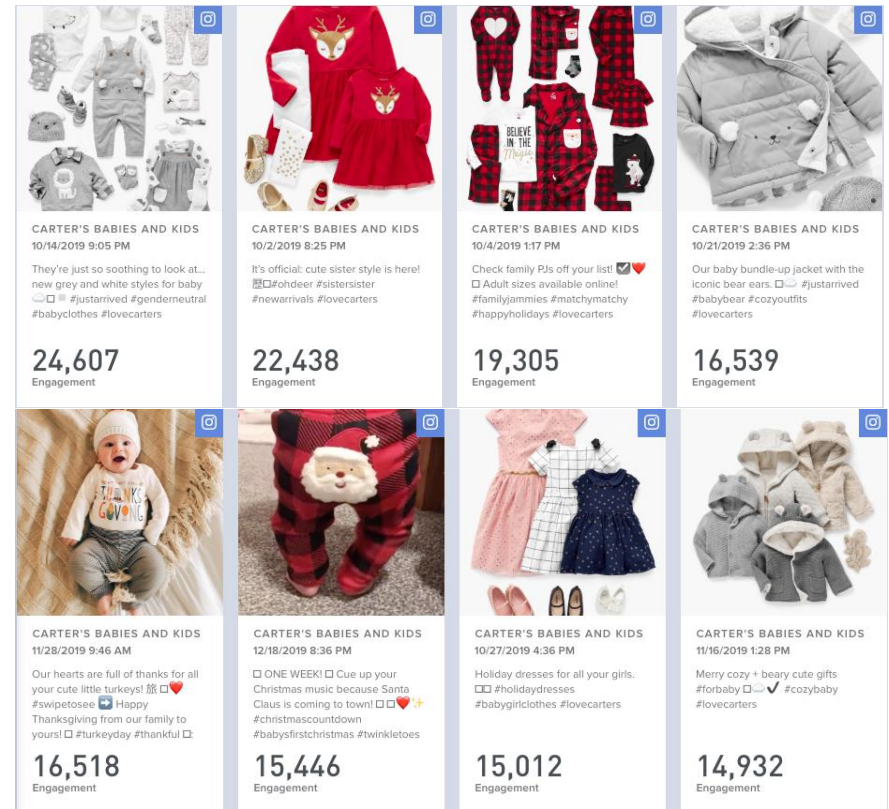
CARTER'S BABIES AND KIDS
10/14/2019 9:05 PM
They're just so soothing to look at... new grey and white styles for baby ☁️◻️◽ #justarrived #genderneutral #babyclothes #lovecarters
24,607
Engagement

CARTER'S BABIES AND KIDS
10/2/2019 8:25 PM
It's official: cute sister style is here! 歷◻️#ohdeer #sistersister #newarrivals #lovecarters
22,438
Engagement

CARTER'S BABIES AND KIDS
10/4/2019 1:17 PM
Check family PJs off your list! ☑️❤️ ◻️ Adult sizes available online! #familyjammies #matchymatchy #happyholidays #lovecarters
19,305
Engagement

CARTER'S BABIES AND KIDS
10/21/2019 2:36 PM
Our baby bundle-up jacket with the iconic bear ears. ◻️☁️ #justarrived #babybear #cozyoutfits #lovecarters
16,539
Engagement

CARTER'S BABIES AND KIDS
11/28/2019 9:46 AM
Our hearts are full of thanks for all your cute little turkeys! 旅◻️❤️ #swipetosee ➡️ Happy Thanksgiving from our family to yours! ◻️ #turkeyday #thankful ◻️:
16,518
Engagement

CARTER'S BABIES AND KIDS
12/18/2019 8:36 PM
◻️ ONE WEEK! ◻️ Cue up your Christmas music because Santa Claus is coming to town! ◻️◻️❤️✨ #christmascountdown #babysfirstchristmas #twinkletoes
15,446
Engagement

CARTER'S BABIES AND KIDS
10/27/2019 4:36 PM
Holiday dresses for all your girls. ◻️◻️ #holidaydresses #babygirlclothes #lovecarters
15,012
Engagement

CARTER'S BABIES AND KIDS
11/16/2019 1:22 PM
Merry cozy + beary cute gifts #forbaby ◻️☁️✔️ #cozybaby #lovecarters
14,932
Engagement